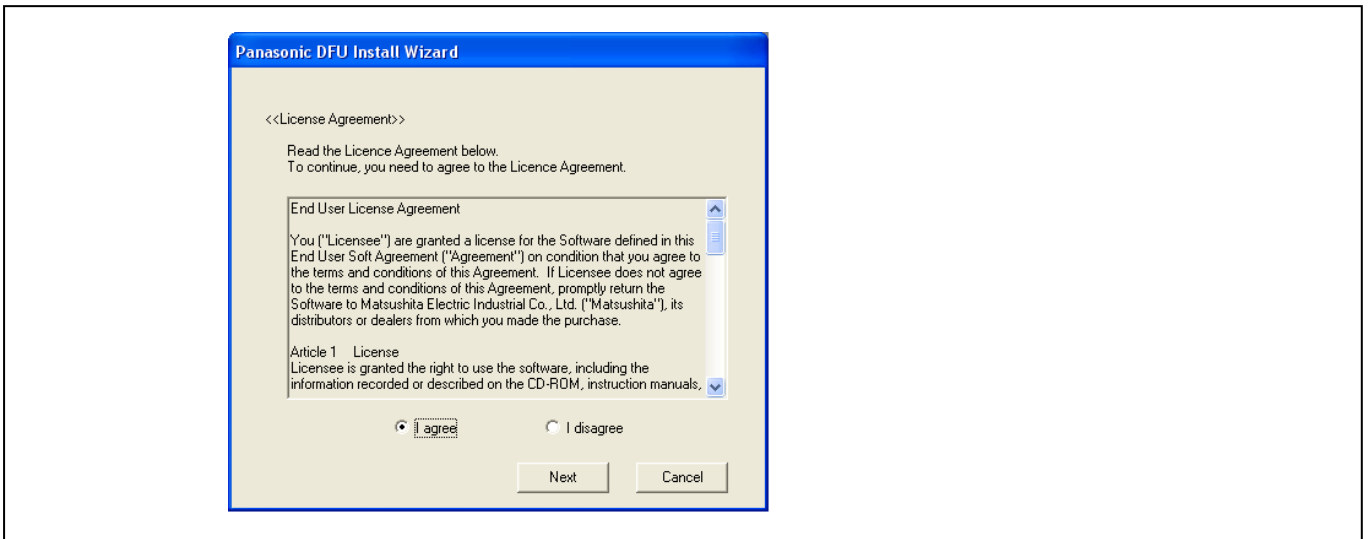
Panasonic DFU Install Wizard

<<License Agreement>>

Read the Licence Agreement below.
To continue, you need to agree to the Licence Agreement.

End User License Agreement

You ("Licensee") are granted a license for the Software defined in this End User Soft Agreement ("Agreement") on condition that you agree to the terms and conditions of this Agreement. If Licensee does not agree to the terms and conditions of this Agreement, promptly return the Software to Matsushita Electric Industrial Co., Ltd. ("Matsushita"), its distributors or dealers from which you made the purchase.

Article 1 License
Licensee is granted the right to use the software, including the information recorded or described on the CD-ROM, instruction manuals,

I agree

I disagree

Next

Cancel